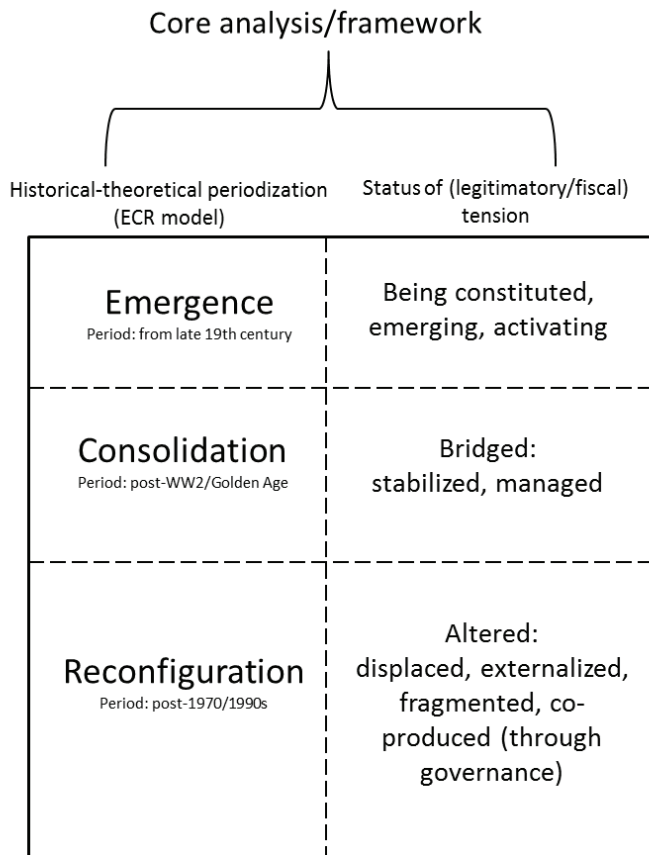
Core analysis/framework

| Historical-theoretical periodization (ECR model) | Status of (legitimatory/fiscal) tension |
|---|---|
| Emergence<br>Period: from late 19th century | Being constituted, emerging, activating |
| Consolidation<br>Period: post-WW2/Golden Age | Bridged: stabilized, managed |
| Reconfiguration<br>Period: post-1970/1990s | Altered: displaced, externalized, fragmented, co-produced (through governance) |